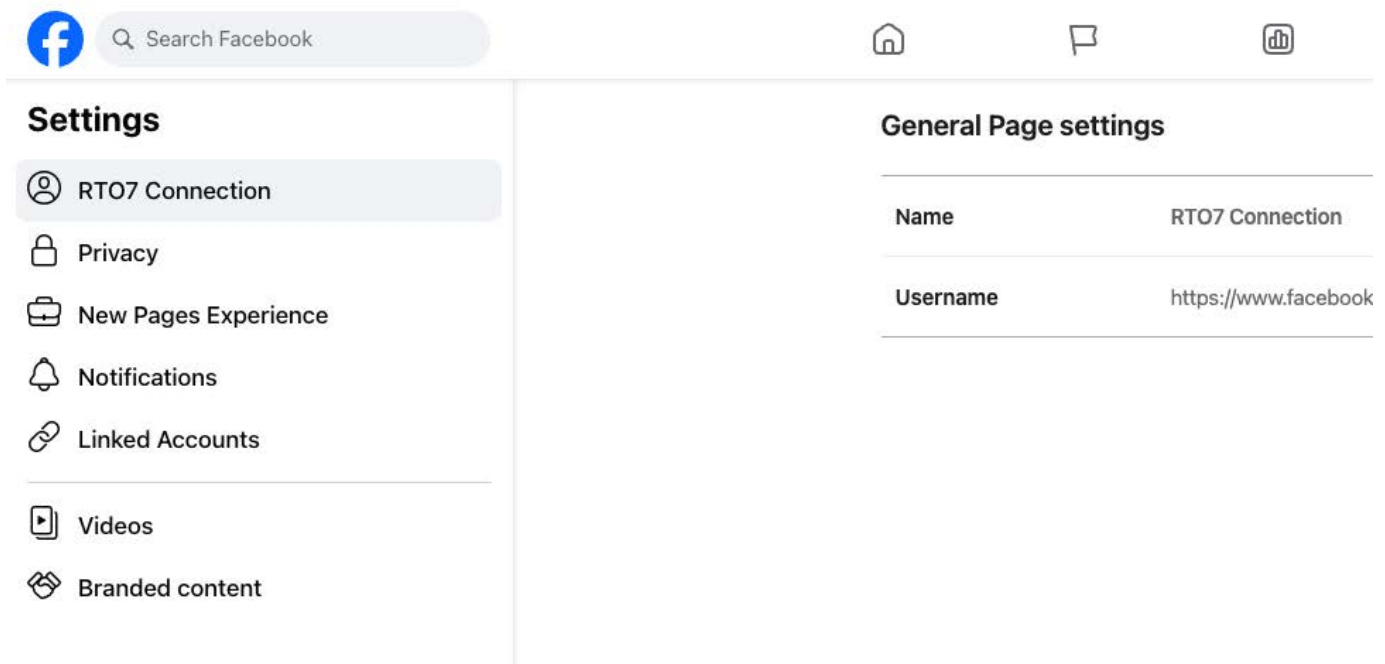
Search Facebook

Settings

RTO7 Connection

Privacy

New Pages Experience

Notifications

Linked Accounts

Videos

Branded content

General Page settings

| Name | RTO7 Connection |
|---|---|
| Username | https://www.facebook |